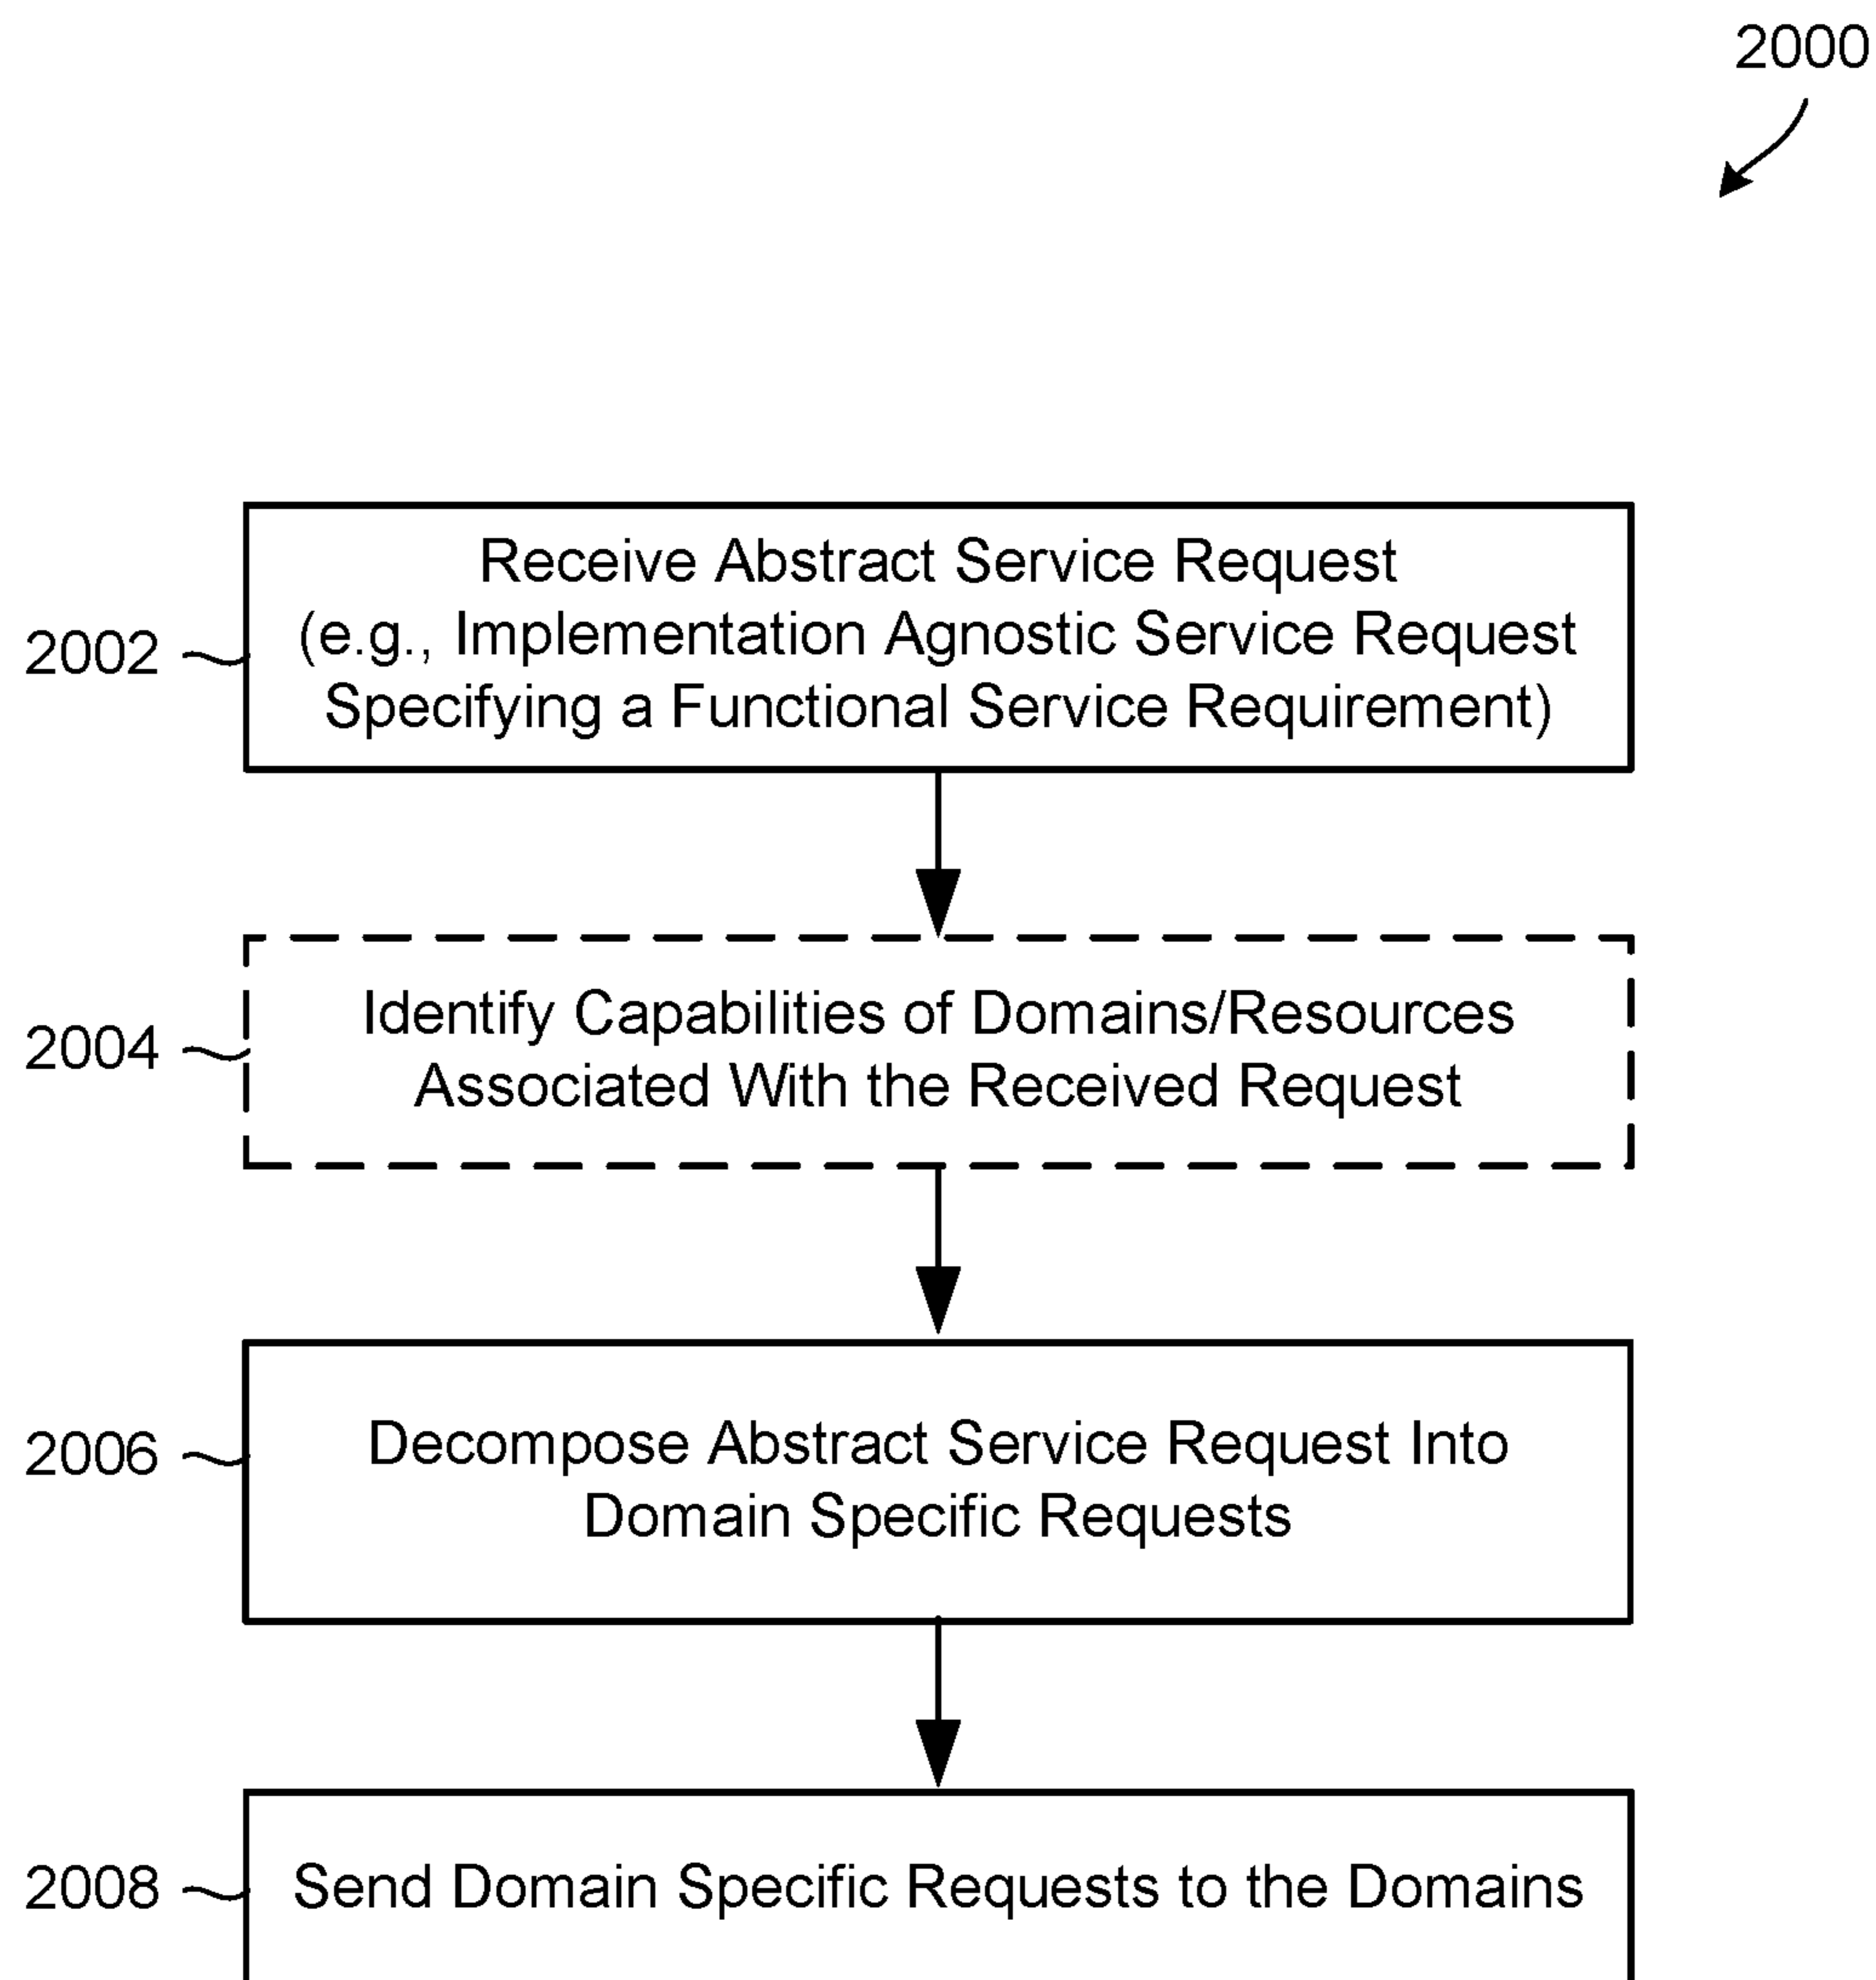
2000

2002

Receive Abstract Service Request (e.g., Implementation Agnostic Service Request Specifying a Functional Service Requirement)

2004

Identify Capabilities of Domains/Resources Associated With the Received Request

2006

Decompose Abstract Service Request Into Domain Specific Requests

2008

Send Domain Specific Requests to the Domains